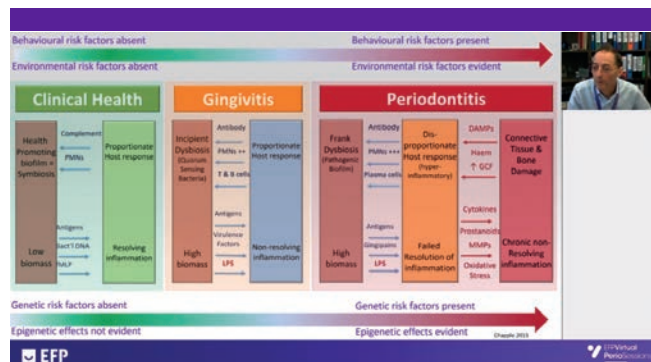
Behavioural risk factors absent

Behavioural risk factors present

Environmental risk factors absent

Environmental risk factors evident

Clinical Health

Gingivitis

Periodontitis

Health Promoting biofilm + Symbiosis

Complement

PMNs

Proportionate Host response

Antigens

Bact'l DNA

fMLP

Low biomass

Resolving inflammation

Incipient Dysbiosis (Quorum Sensing Bacteria)

Antibody

PMNs ++

T & B cells

Proportionate Host response

Antigens

Virulence Factors

LPS

High biomass

Non-resolving inflammation

Frank Dysbiosis (Pathogenic Biofilm)

Antibody

PMNs +++

Plasma cells

Dis-proportionate Host response (hyper-inflammatory)

DAMPs

Haem

↑ GCF

Connective Tissue & Bone Damage

Antigens

Gingipains

LPS

High biomass

Failed Resolution of Inflammation

Cytokines

Prostanoids

MMPs

Oxidative Stress

Chronic non-Resolving inflammation

Genetic risk factors absent

Genetic risk factors present

Epigenetic effects not evident

Epigenetic effects evident

Chapple 2015

EFP

EFP Virtual PerioSessions